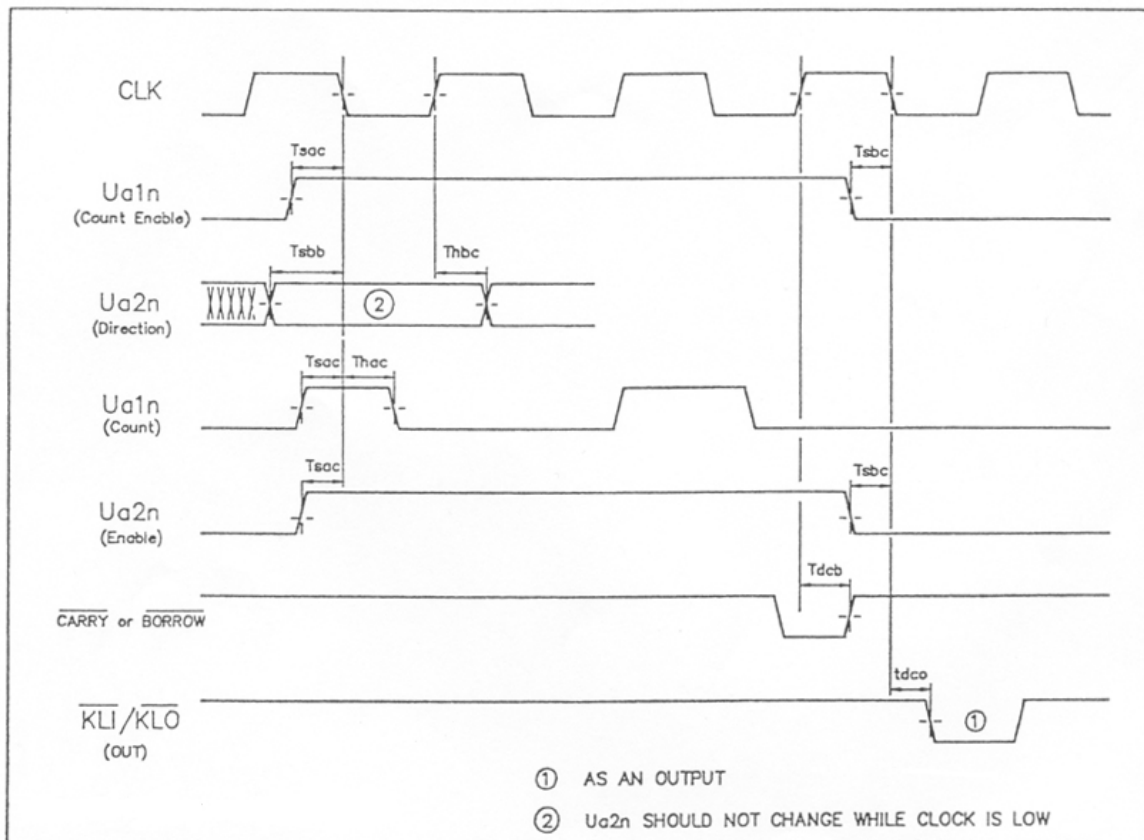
CLK

Tsac

Tsbc

Ua1n
(Count Enable)

Tsbb

Thbc

Ua2n
(Direction)

②

Tsac Thac

Ua1n
(Count)

Tsac

Tsbc

Ua2n
(Enable)

Tdcb

$\overline{CARRY}$ or $\overline{BORROW}$

tdco

$\overline{KLI}/\overline{KLO}$
(OUT)

①

① AS AN OUTPUT

② Ua2n SHOULD NOT CHANGE WHILE CLOCK IS LOW